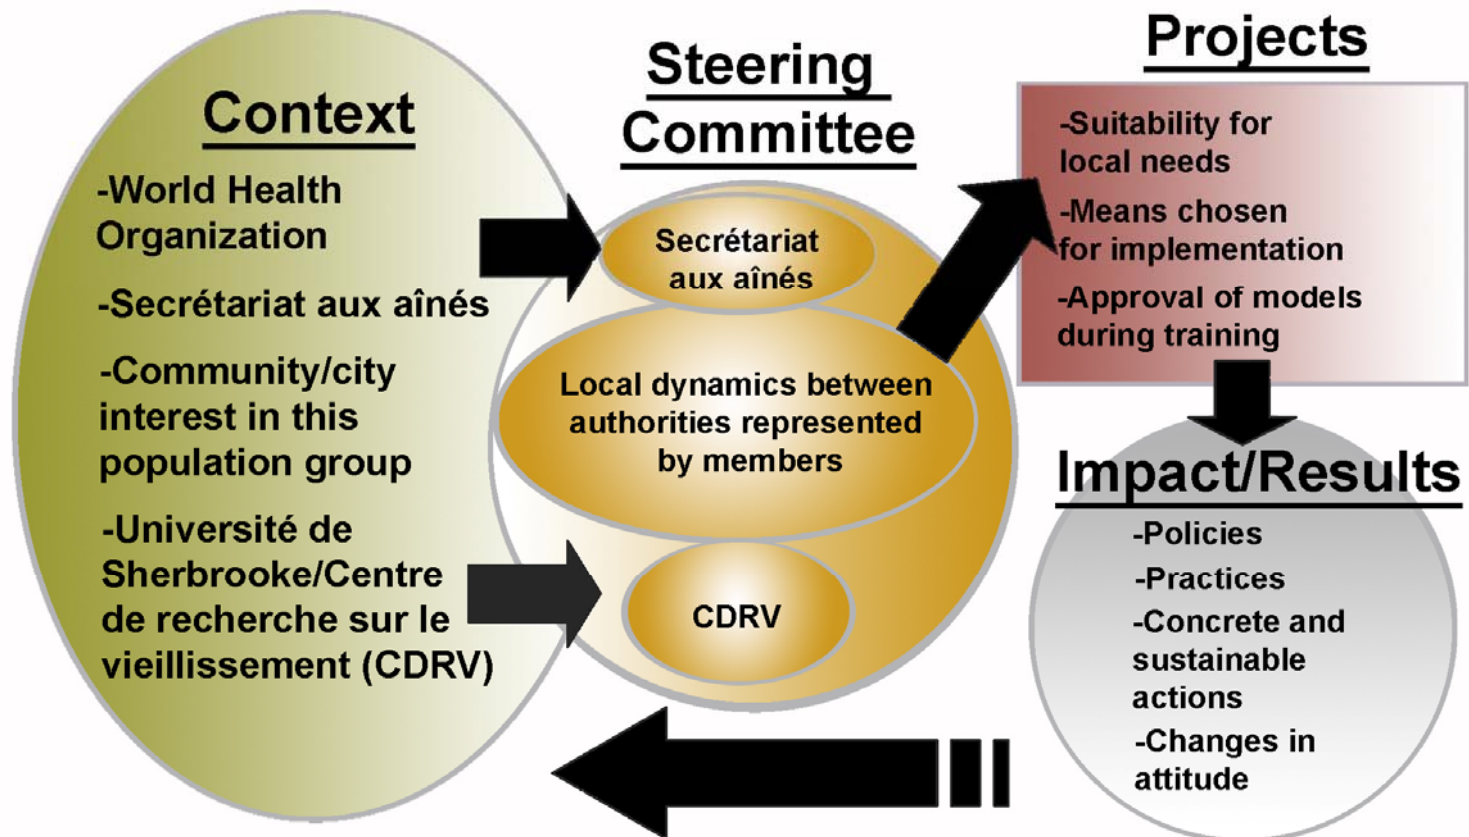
Context

-World Health Organization

-Secrétariat aux aînés

-Community/city interest in this population group

-Université de Sherbrooke/Centre de recherche sur le vieillissement (CDRV)

Steering Committee

Secrétariat aux aînés

Local dynamics between authorities represented by members

CDRV

Projects

-Suitability for local needs

-Means chosen for implementation

-Approval of models during training

Impact/Results

-Policies

-Practices

-Concrete and sustainable actions

-Changes in attitude